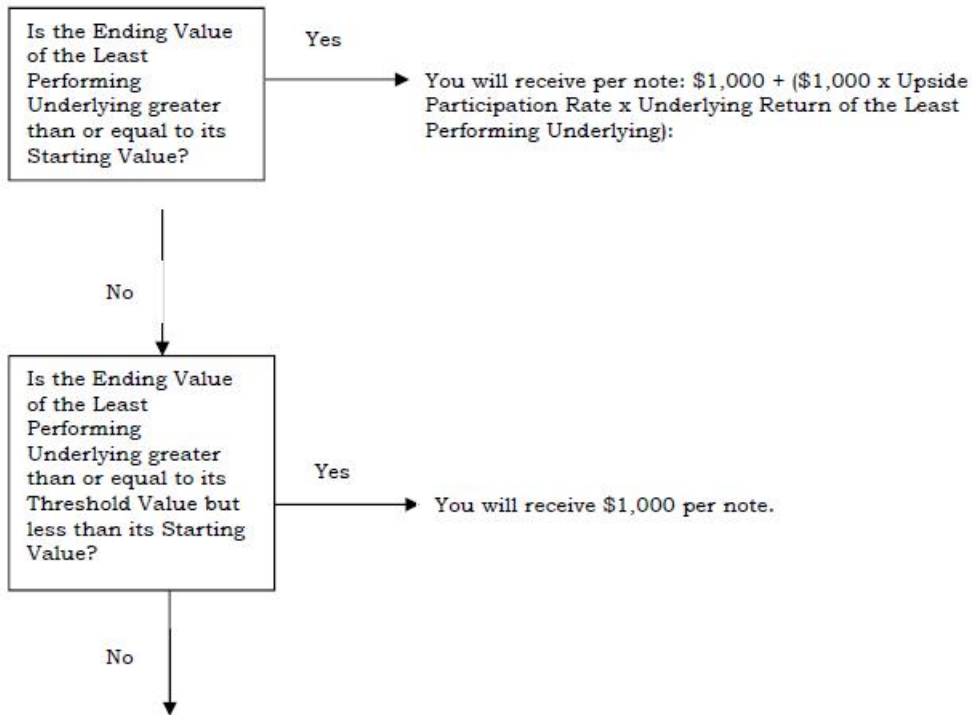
Is the Ending Value of the Least Performing Underlying greater than or equal to its Starting Value?

Yes

You will receive per note: \$1,000 + (\$1,000 x Upside Participation Rate x Underlying Return of the Least Performing Underlying):

No

Is the Ending Value of the Least Performing Underlying greater than or equal to its Threshold Value but less than its Starting Value?

Yes

You will receive \$1,000 per note.

No